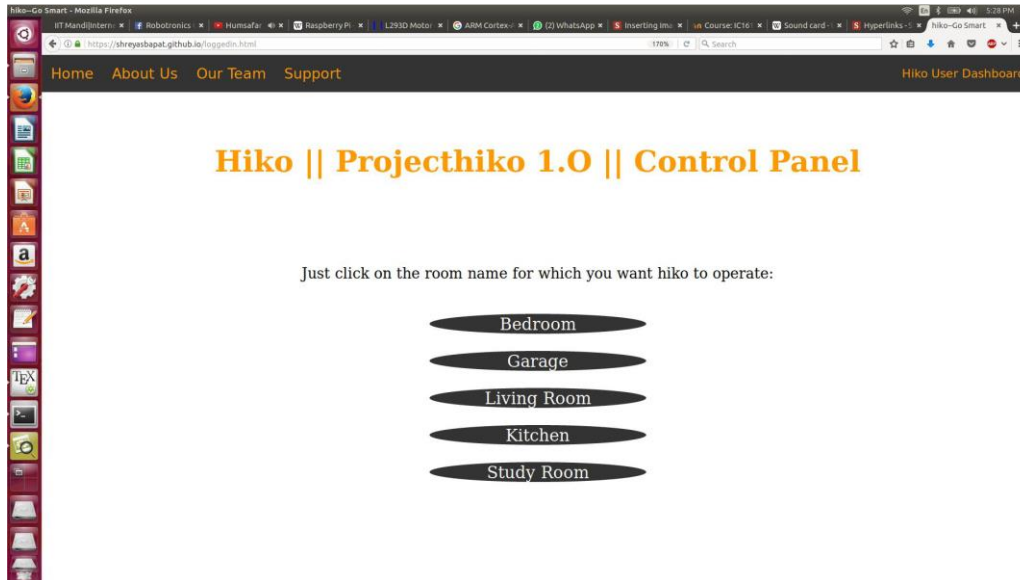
hiko-Go Smart - Mozilla Firefox

IIT Mandi|Interne ×
Robotronics ×
Humsafar ×
Raspberry Pi ×
L293D Motor ×
ARM Cortex-( ×
(2) WhatsApp ×
Inserting ima ×
Course: IC16 ×
Sound card - ×
Hyperlinks - ×
hiko-Go Smart ×

5:28 PM

https://shreyasbapat.github.io/loggedin.html
170%
Search

Home About Us Our Team Support
Hiko User Dashboard

Hiko || Projecthiko 1.O || Control Panel

Just click on the room name for which you want hiko to operate:

Bedroom

Garage

Living Room

Kitchen

Study Room